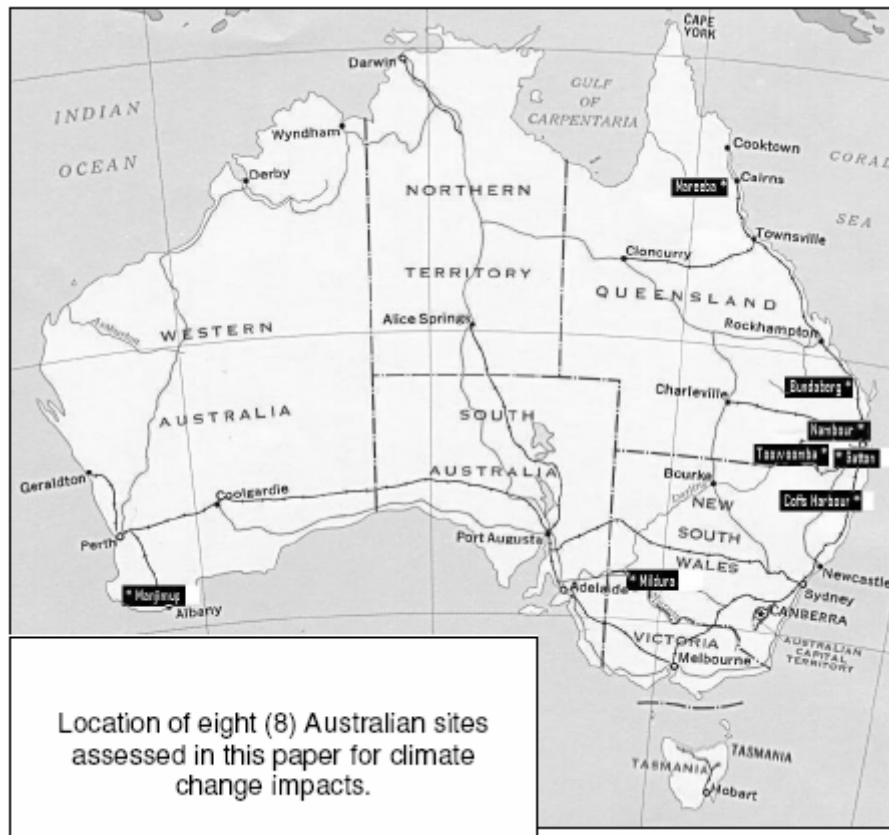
CAPE YORK

INDIAN OCEAN

GULF OF CARPENTARIA

CORAL SEA

Darwin

Wyndham

Derby

Cooktown

Mareeba *

Cairns

Townsville

NORTHERN TERRITORY

Cloncurry

QUEENSLAND

WESTERN AUSTRALIA

Alice Springs

Rockhampton

Bundaberg *

Charleville

Nambour *

Toowoomba *

* Gatton

SOUTH AUSTRALIA

Bourke

Coffs Harbour *

Geraldton

Coolgardie

NEW SOUTH WALES

Perth

Port Augusta

* Mildura

Newcastle

Sydney

* Manjimup

Albany

Adelaide

CANBERRA

AUSTRALIAN CAPITAL TERRITORY

VICTORIA

Melbourne

TASMANIA

Hobart

Location of eight (8) Australian sites assessed in this paper for climate change impacts.